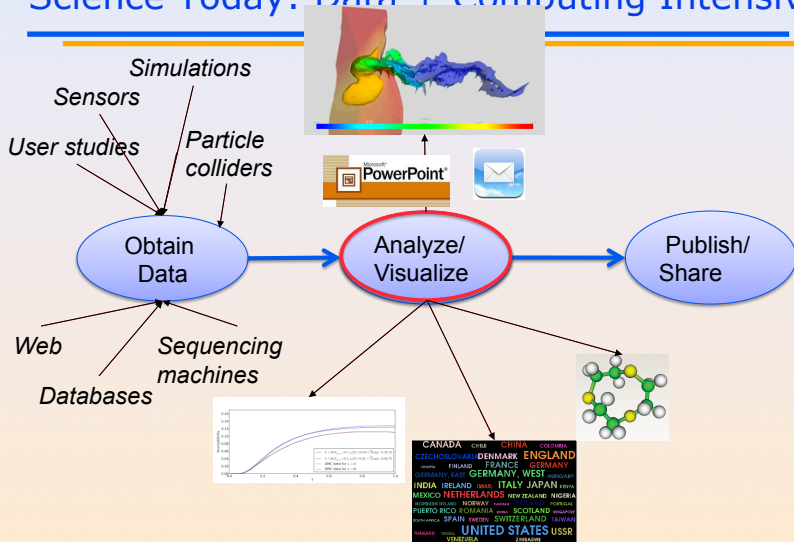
Science Today: Data + Computing Intensiv

Simulations

Sensors

User studies

Particle colliders

Web

Sequencing machines

Databases

Obtain Data

Analyze/ Visualize

Publish/ Share

Microsoft PowerPoint

CANADA CHILE CHINA COLOMBIA
CZECHOSLOVAKIA DENMARK ENGLAND
FINLAND FRANCE GERMANY
GERMANY, EAST GERMANY, WEST HUNGARY
INDIA IRELAND ISRAEL ITALY JAPAN KENYA
MEXICO NETHERLANDS NEW ZEALAND NIGERIA
NORWAY PORTUGAL
PUERTO RICO ROMANIA SCOTLAND
SPAIN SWEDEN SWITZERLAND TAIWAN
UNITED STATES USSR
VENEZUELA